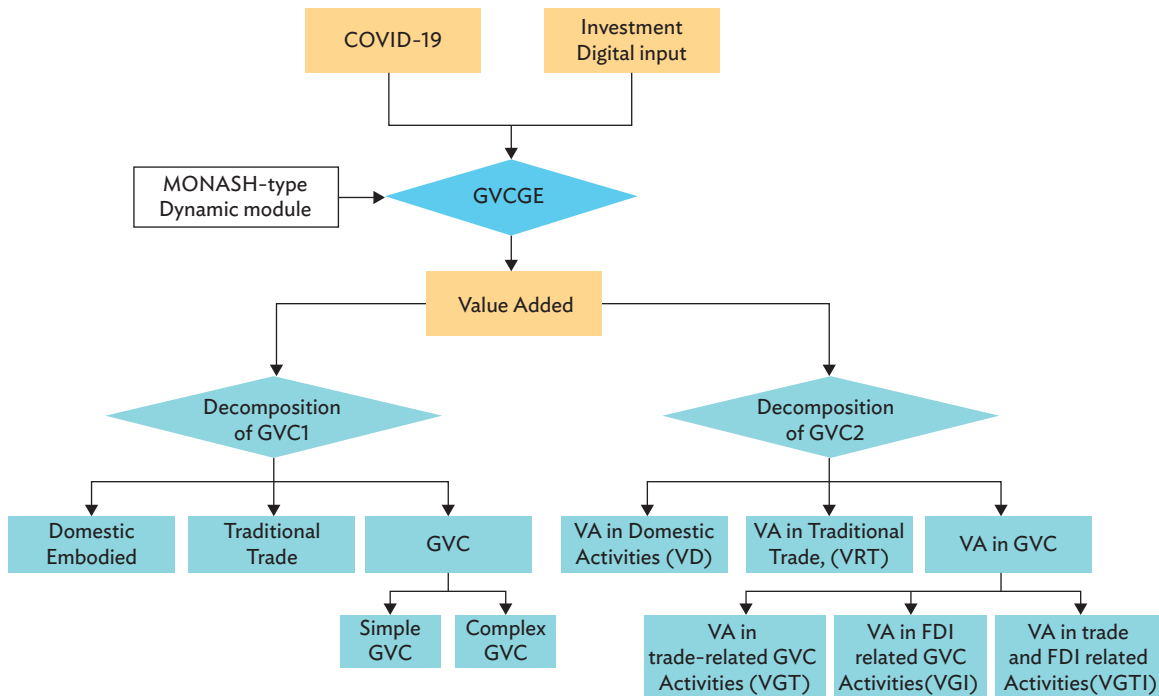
COVID-19

Investment
Digital input

MONASH-type
Dynamic module

GVCGE

Value Added

Decomposition of GVC1

Decomposition of GVC2

Domestic Embodied

Traditional Trade

GVC

Simple GVC

Complex GVC

VA in Domestic Activities (VD)

VA in Traditional Trade, (VRT)

VA in GVC

VA in trade-related GVC Activities (VGT)

VA in FDI related GVC Activities(VGI)

VA in trade and FDI related Activities(VGTI)